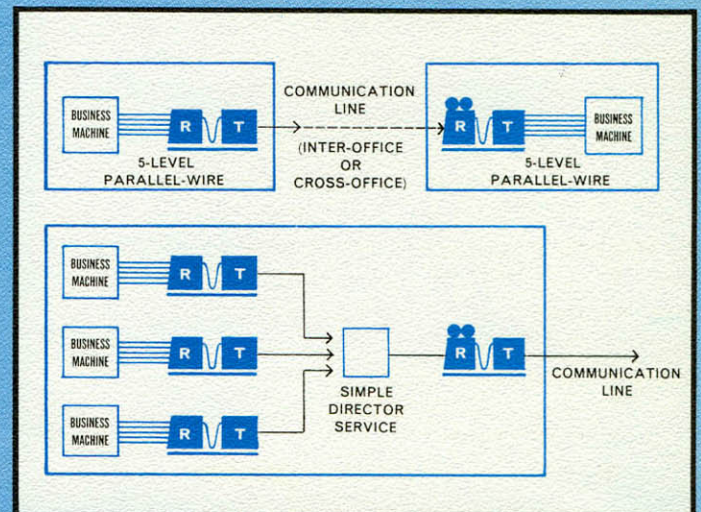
BUSINESS MACHINE

R T

5-LEVEL PARALLEL-WIRE

COMMUNICATION LINE

(INTER-OFFICE OR CROSS-OFFICE)

R T

BUSINESS MACHINE

5-LEVEL PARALLEL-WIRE

BUSINESS MACHINE

R T

BUSINESS MACHINE

R T

BUSINESS MACHINE

R T

SIMPLE DIRECTOR SERVICE

R T

COMMUNICATION LINE